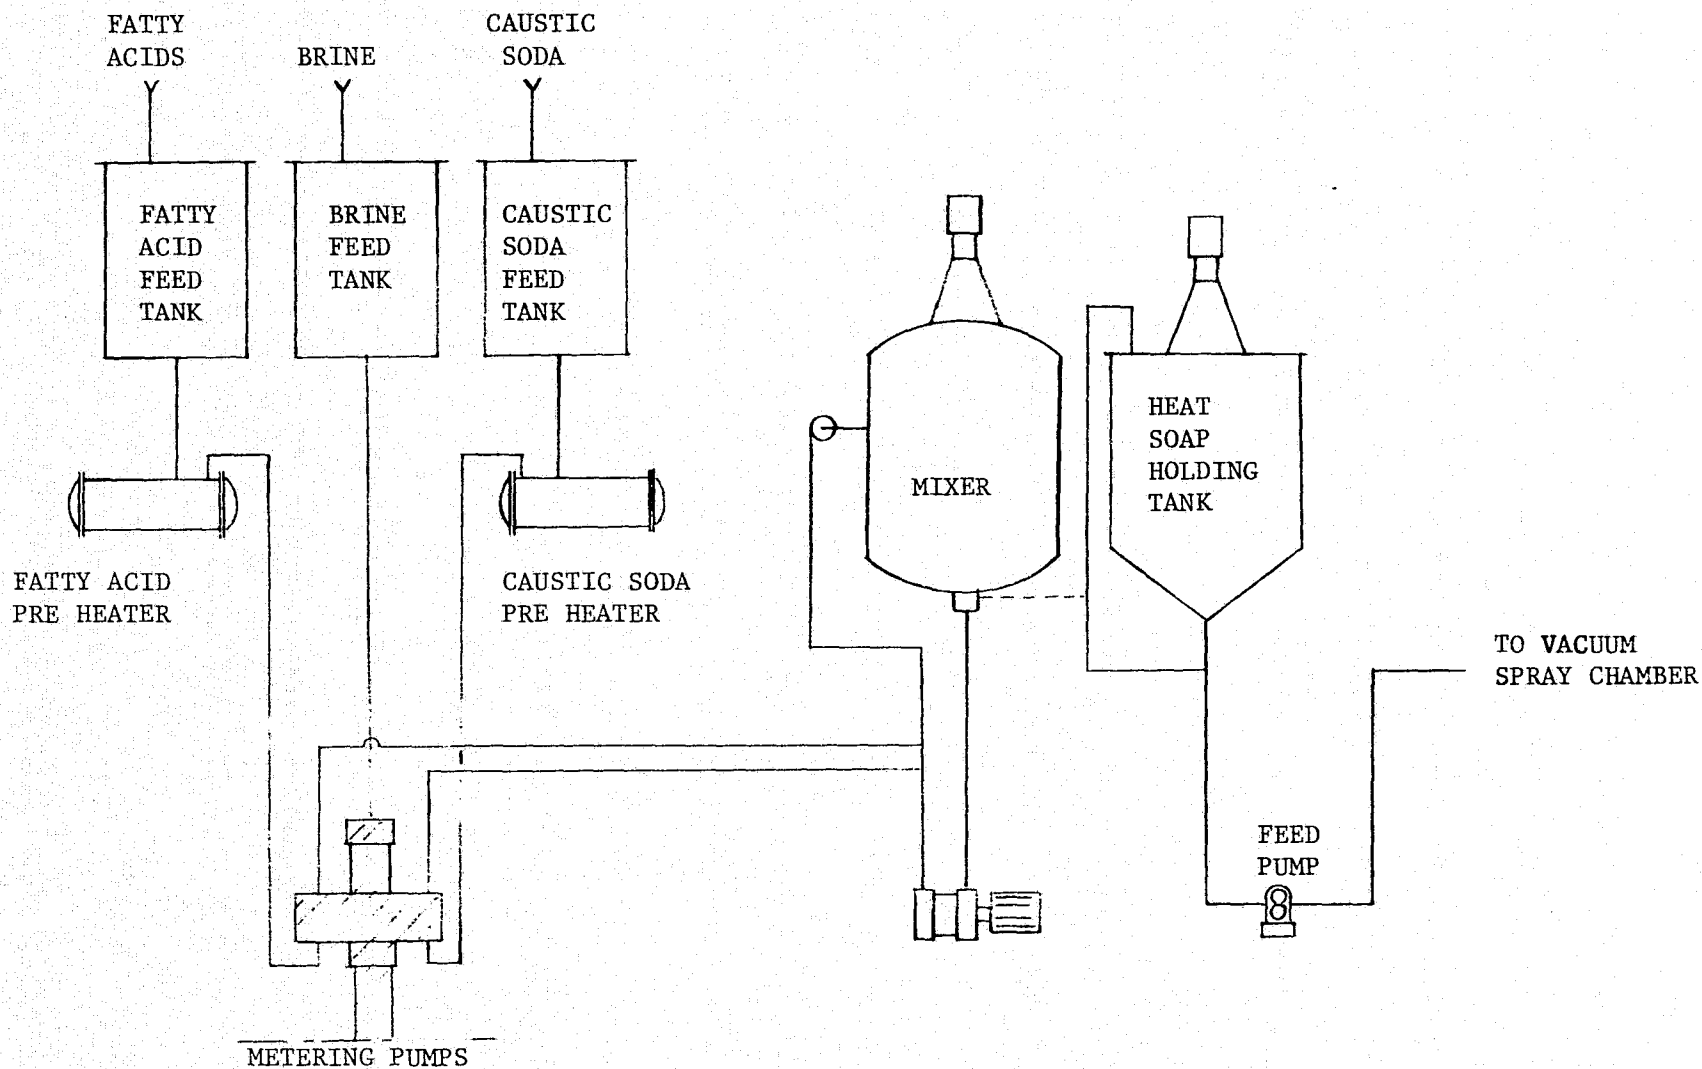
FATTY ACIDS

BRINE

CAUSTIC SODA

FATTY ACID FEED TANK

BRINE FEED TANK

CAUSTIC SODA FEED TANK

MIXER

HEAT SOAP HOLDING TANK

FATTY ACID PRE HEATER

CAUSTIC SODA PRE HEATER

TO VACUUM SPRAY CHAMBER

FEED PUMP

METERING PUMPS